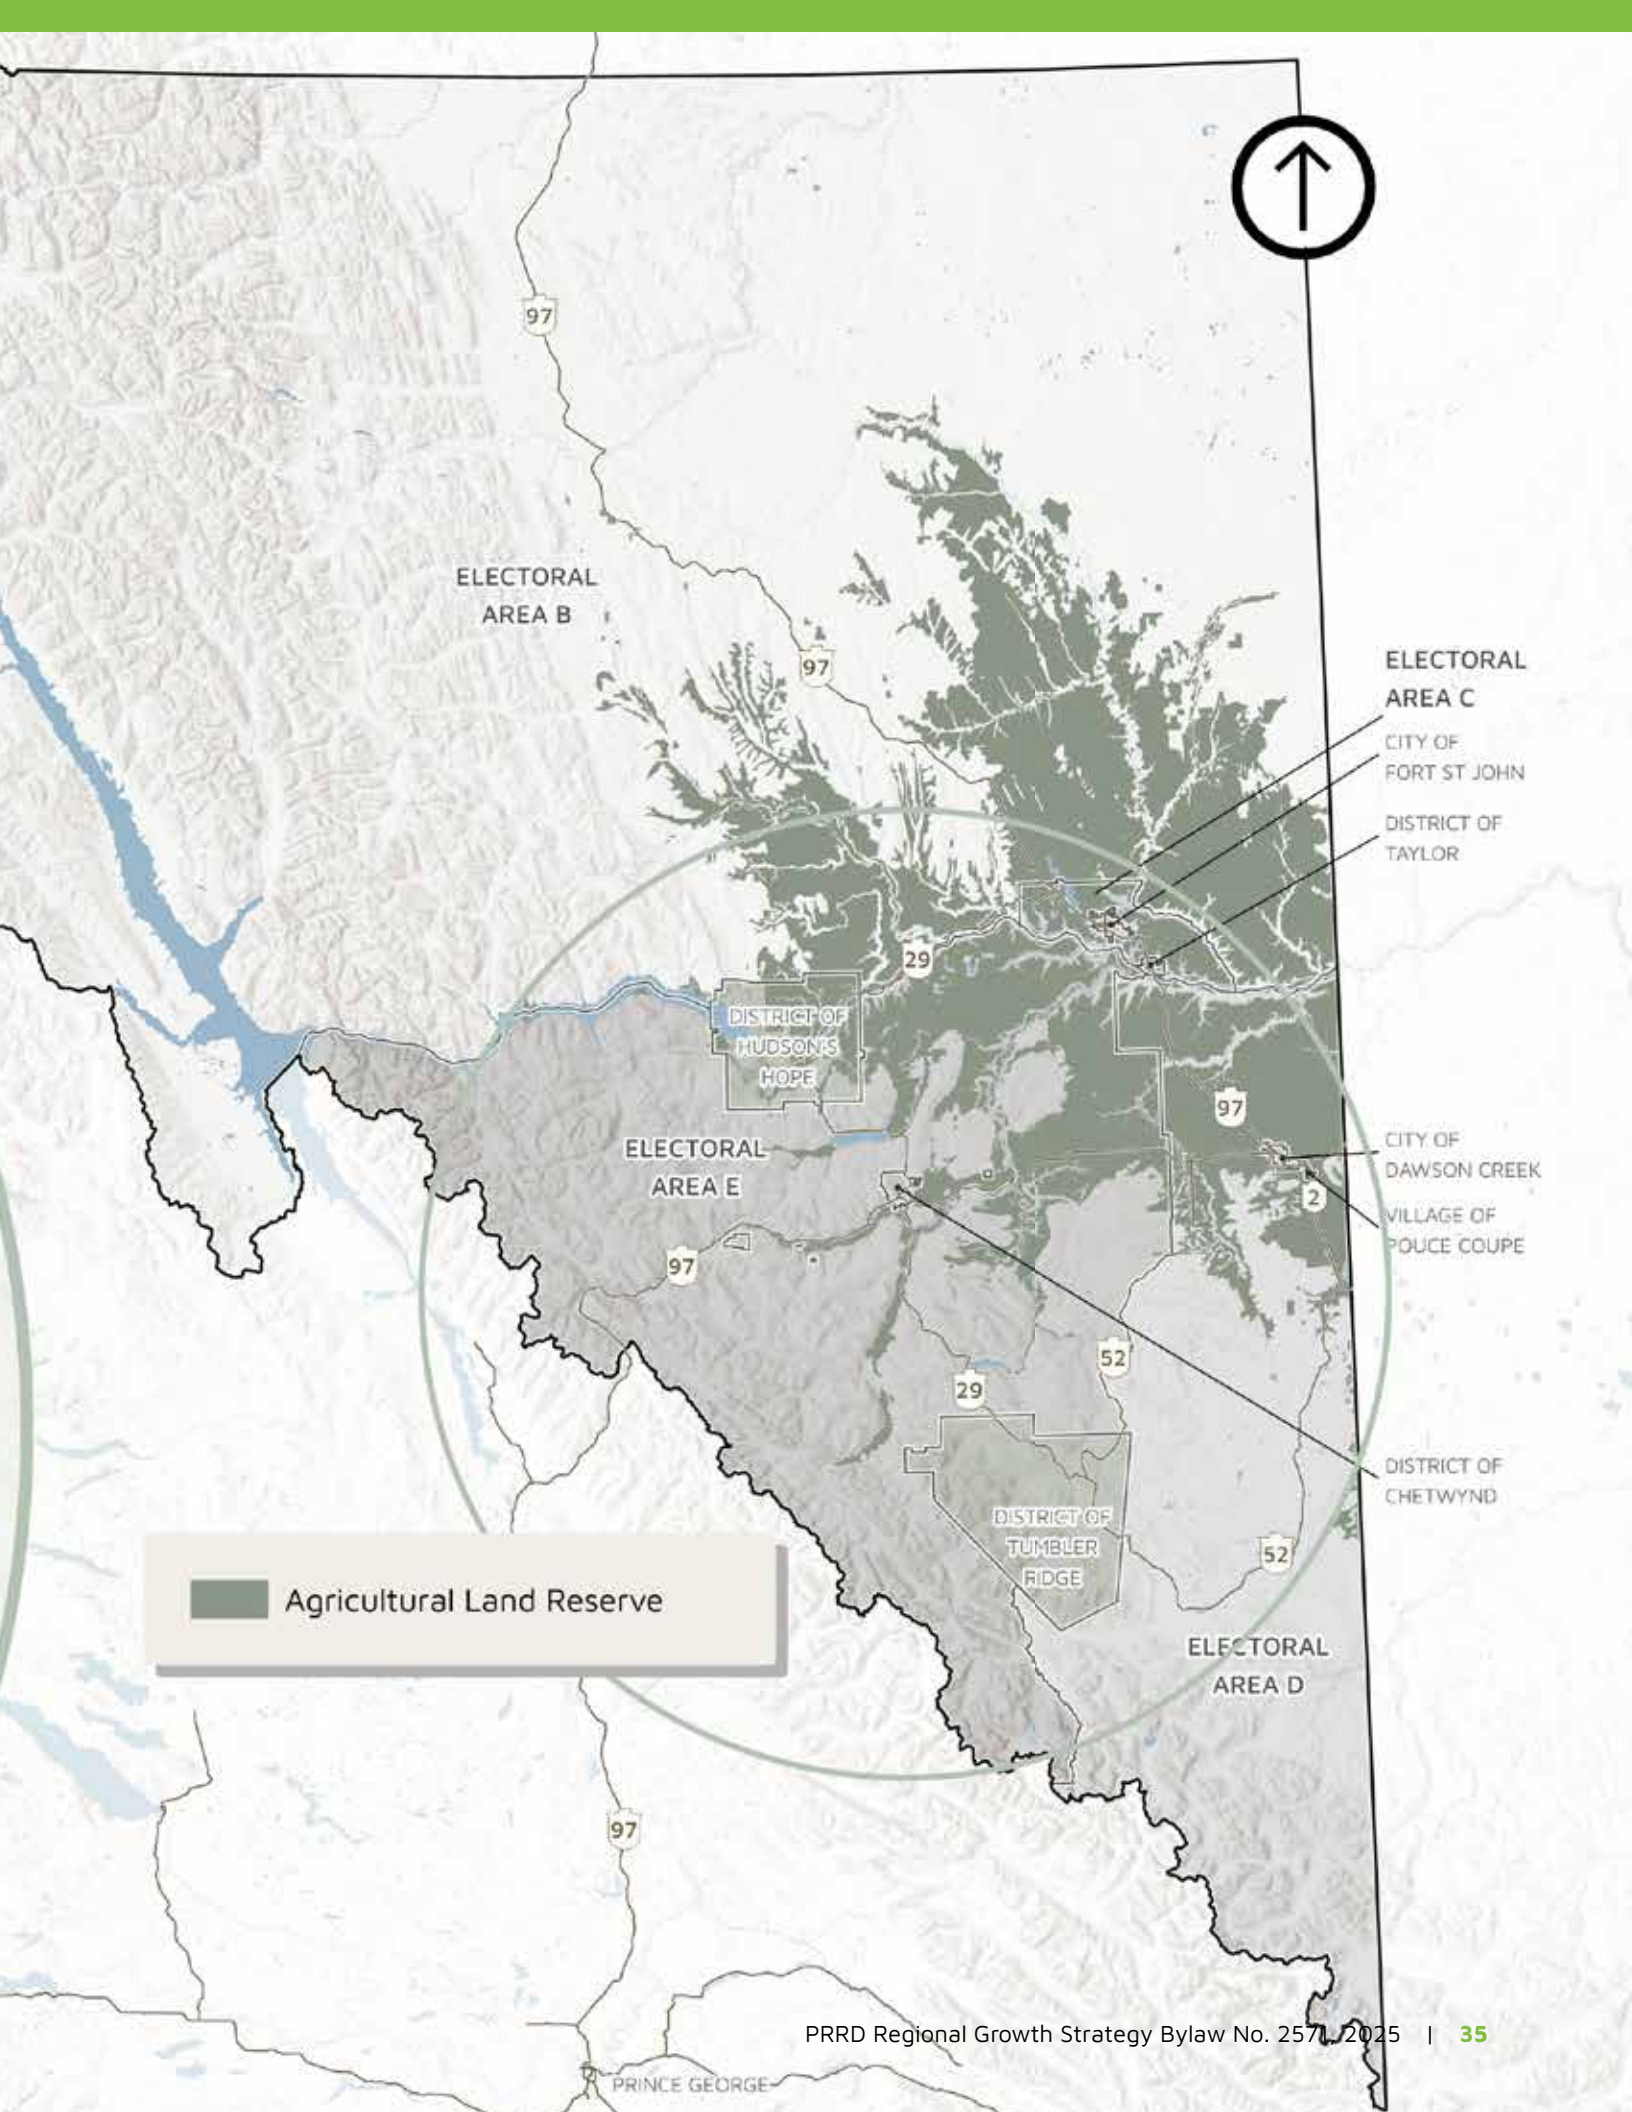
97

ELECTORAL AREA B

97

ELECTORAL AREA C

CITY OF FORT ST JOHN

DISTRICT OF TAYLOR

29

DISTRICT OF HUDSON'S HOPE

97

ELECTORAL AREA E

CITY OF DAWSON CREEK

2

VILLAGE OF POUCE COUPE

97

52

29

DISTRICT OF CHETWYND

DISTRICT OF TUMBLER RIDGE

52

Agricultural Land Reserve

ELECTORAL AREA D

97

PRRD Regional Growth Strategy Bylaw No. 2571, 2025 | 35

PRINCE GEORGE